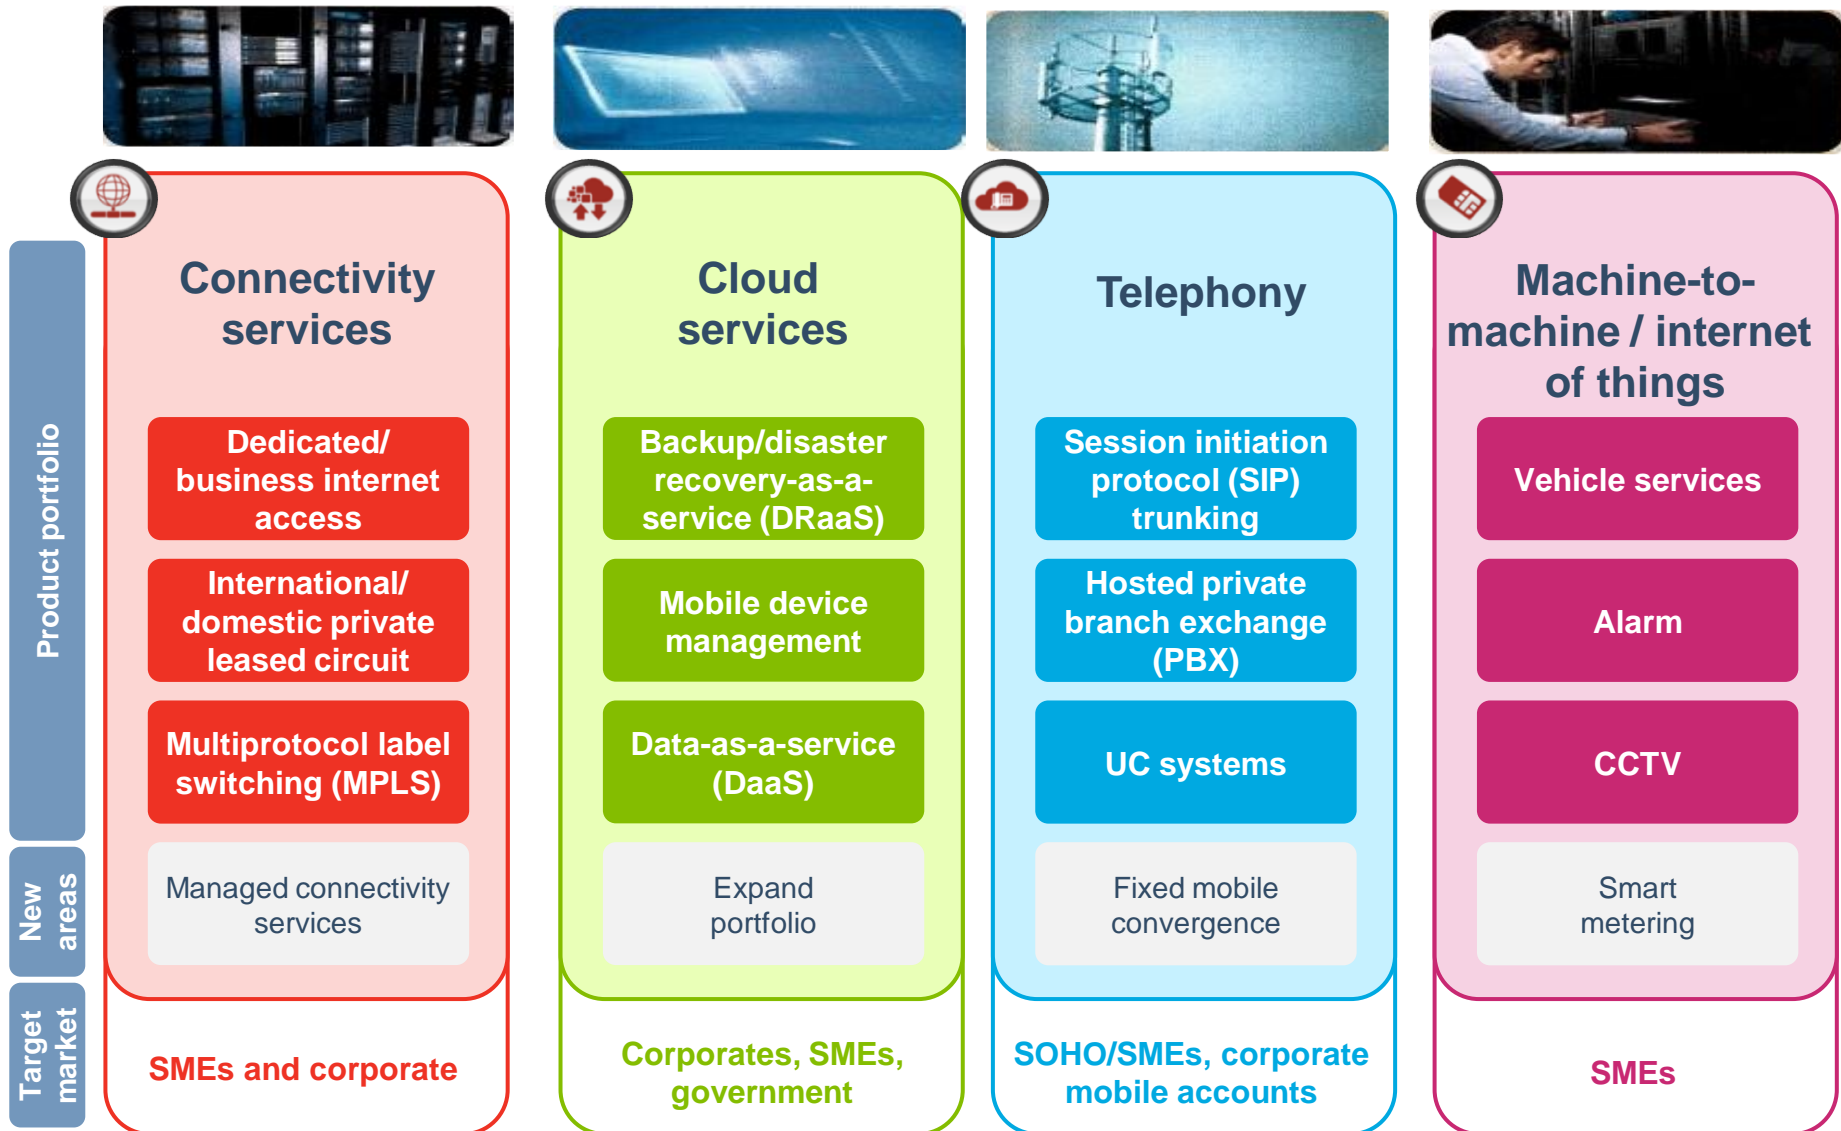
Product portfolio

New areas

Target market

Connectivity services

Dedicated/ business internet access

International/ domestic private leased circuit

Multiprotocol label switching (MPLS)

Managed connectivity services

SMEs and corporate

Cloud services

Backup/disaster recovery-as-a-service (DRaaS)

Mobile device management

Data-as-a-service (DaaS)

Expand portfolio

Corporates, SMEs, government

Telephony

Session initiation protocol (SIP) trunking

Hosted private branch exchange (PBX)

UC systems

Fixed mobile convergence

SOHO/SMEs, corporate mobile accounts

Machine-to-machine / internet of things

Vehicle services

Alarm

CCTV

Smart metering

SMEs